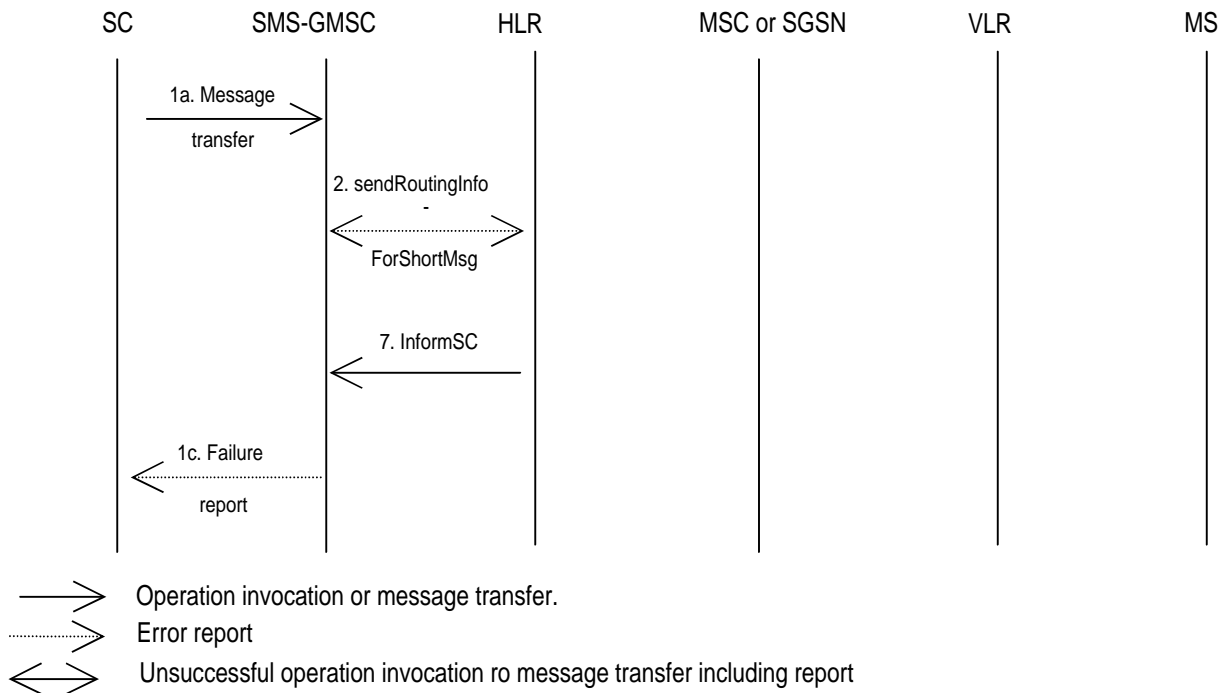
SC SMS-GMSC HLR MSC or SGSN VLR MS

1a. Message transfer

2. sendRoutingInfo - ForShortMsg

7. InformSC

1c. Failure report

Operation invocation or message transfer.

Error report

Unsuccessful operation invocation ro message transfer including report